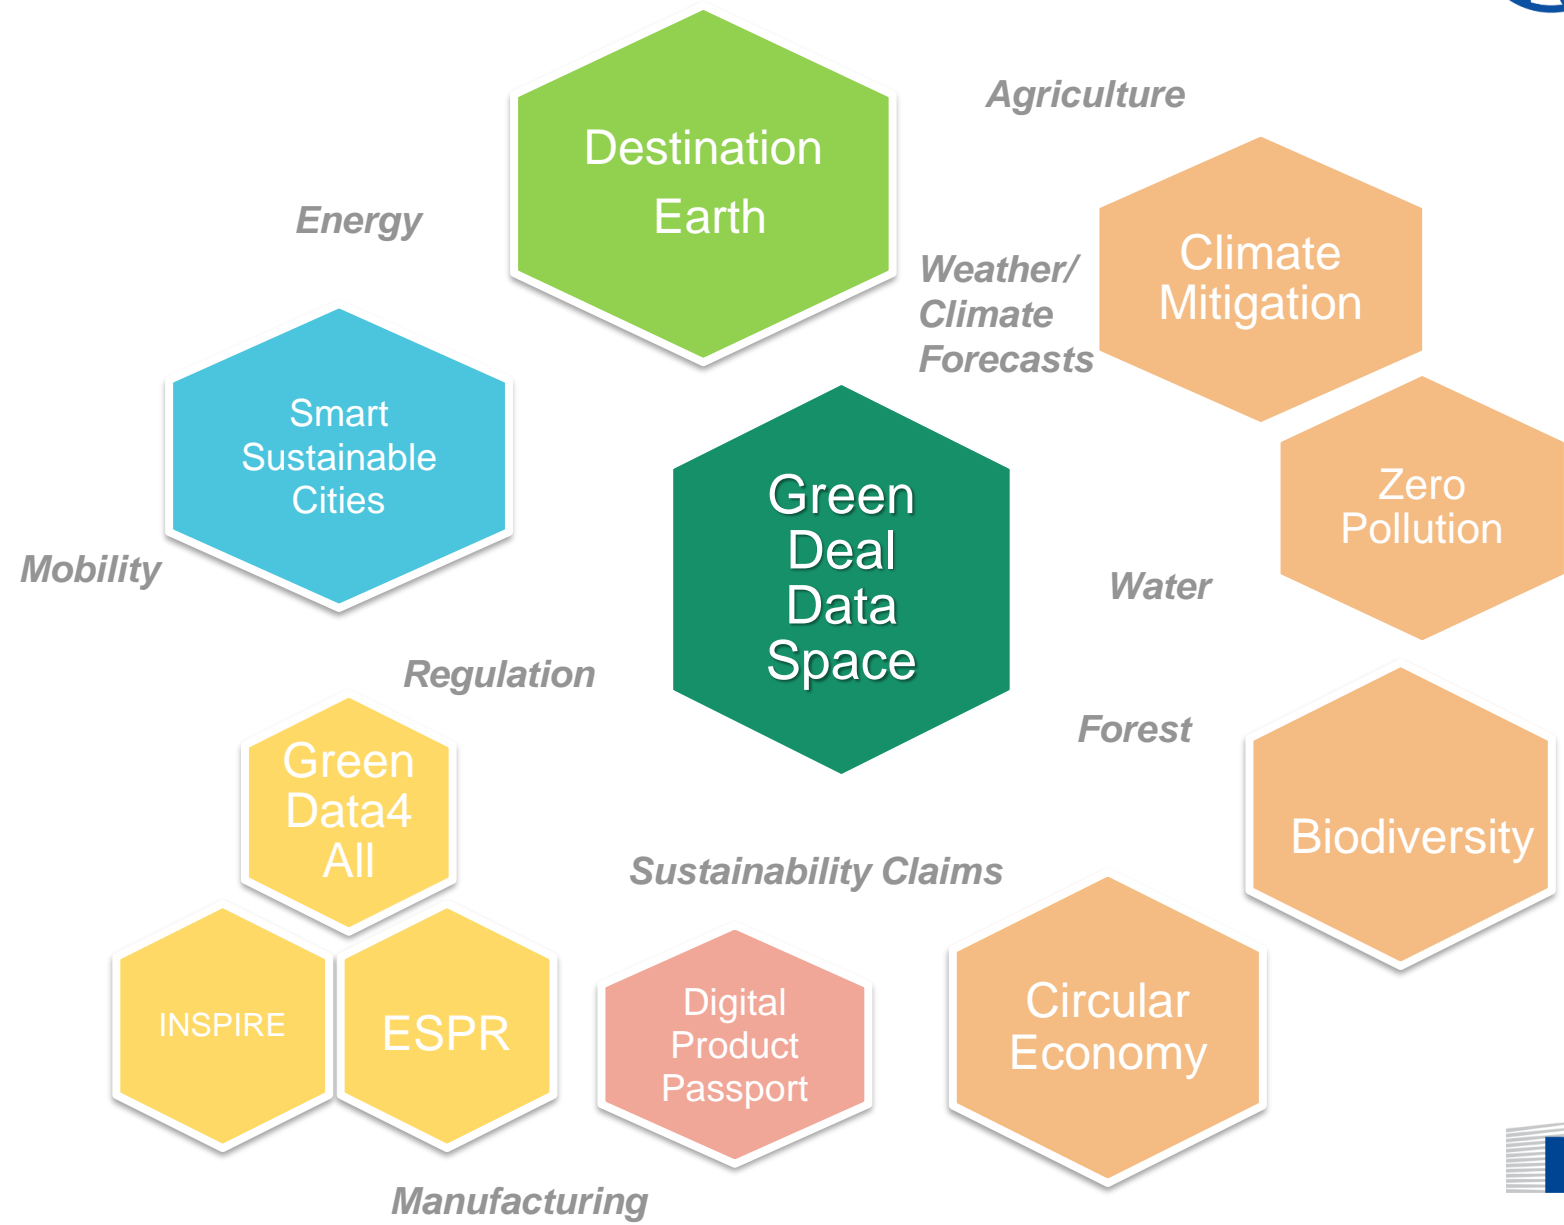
Agriculture

Destination Earth

Energy

Weather/ Climate Forecasts

Climate Mitigation

Smart Sustainable Cities

Green Deal Data Space

Zero Pollution

Mobility

Water

Regulation

Forest

Green Data4 All

Biodiversity

Sustainability Claims

INSPIRE

ESPR

Digital Product Passport

Circular Economy

Manufacturing